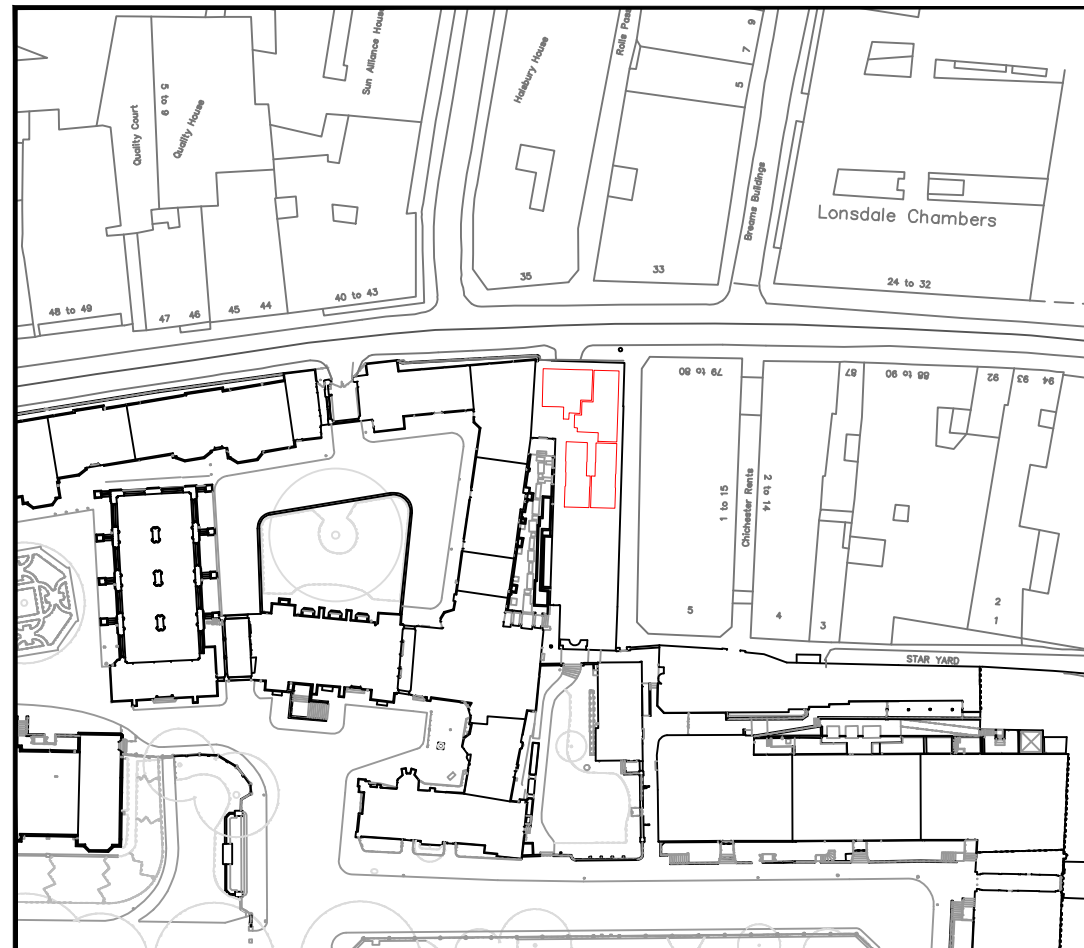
Quality Court
5 to 6
Quality House
Sun Alliance House
Halsbury House
Rolls Pass
9
7
5
Breams Buildings
Lonsdale Chambers
48 to 49
47
46
45
44
40 to 43
35
33
24 to 32
79 to 80
87
88 to 90
92
93
94
1 to 15
Chichester Rents
2 to 14
5
4
3
2
1
STAR YARD